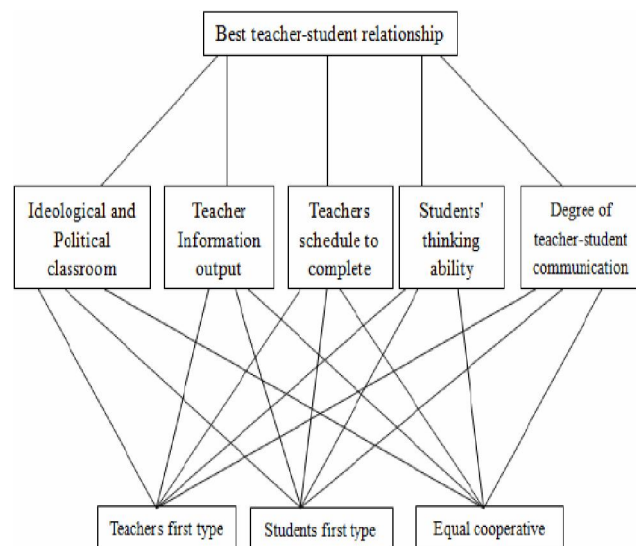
Best teacher-student relationship

Ideological and Pclitical classroom

Teacher Information output

Teachers schedule to complete

Students' thinking ability

Degree of teacher-student communication

Teachers first type

Students first type

Equal cooperative